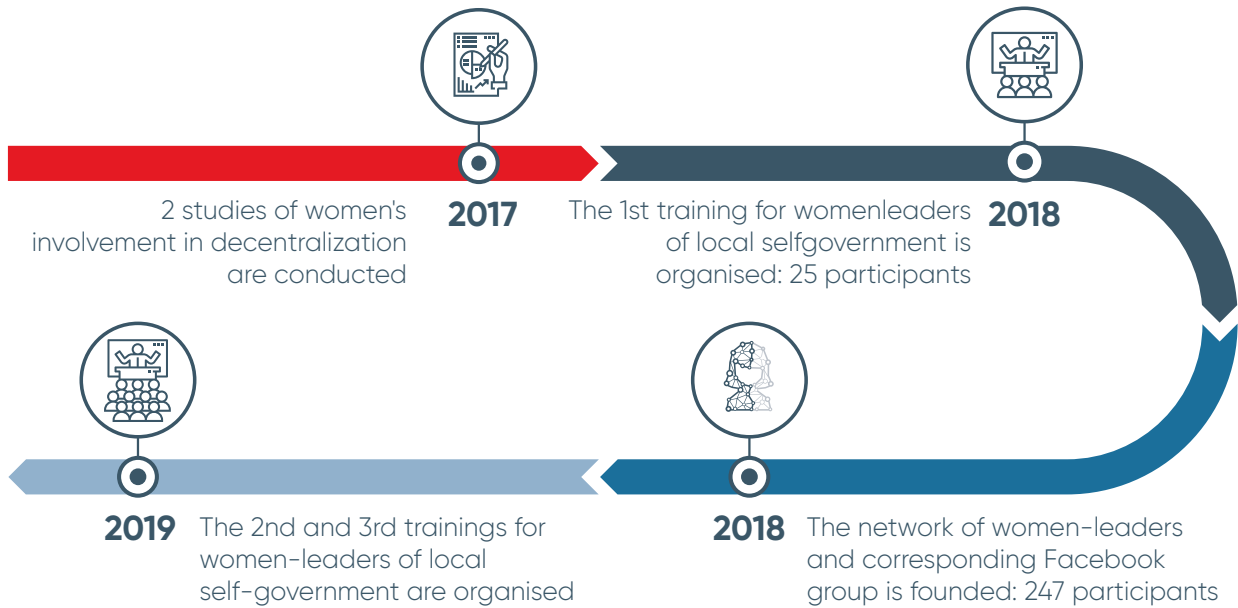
2 studies of women's involvement in decentralization are conducted

2017

The 1st training for womenleaders of local selfgovernment is organised: 25 participants

2018

2019

The 2nd and 3rd trainings for women-leaders of local self-government are organised

2018

The network of women-leaders and corresponding Facebook group is founded: 247 participants